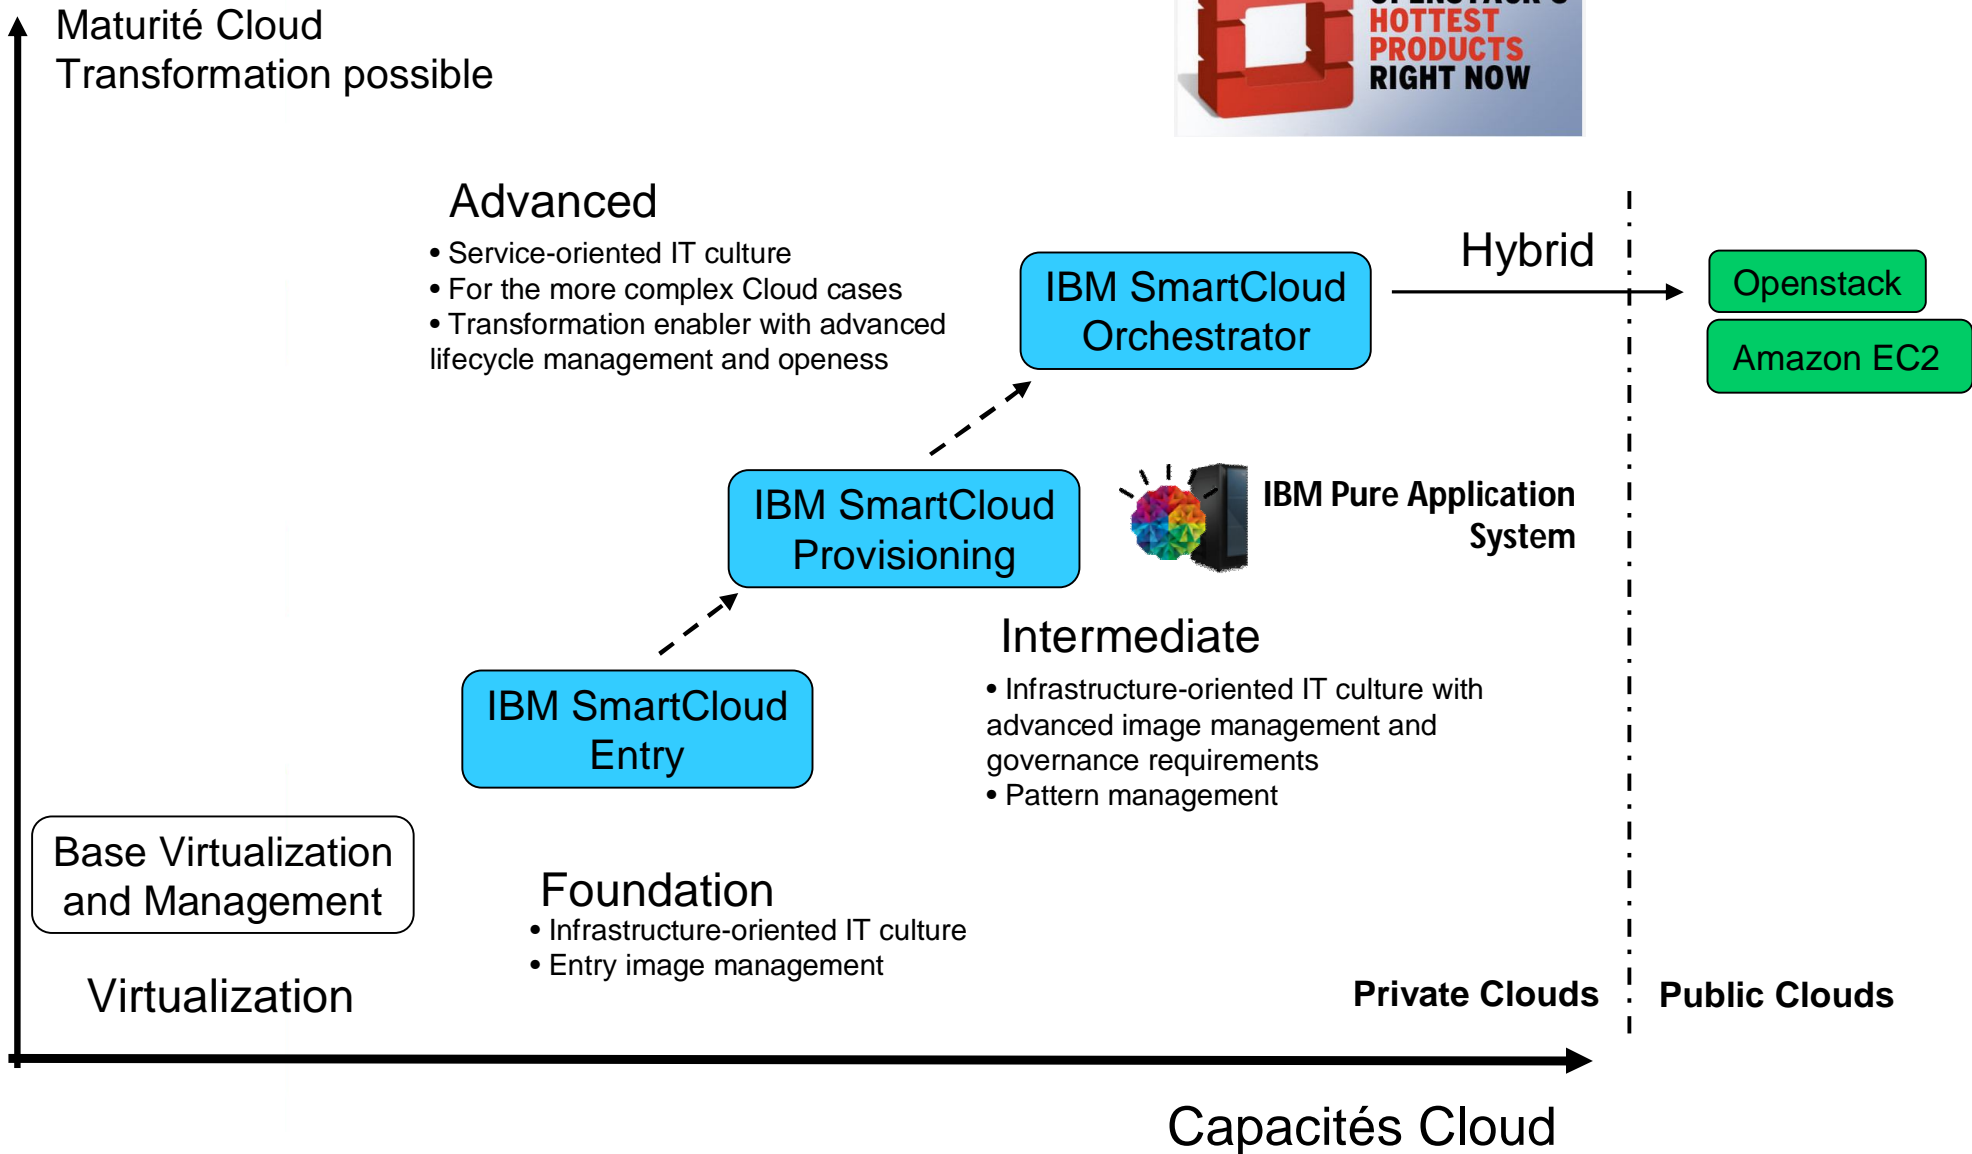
Maturité Cloud
Transformation possible

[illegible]
HOTTEST
PRODUCTS
RIGHT NOW

Advanced
• Service-oriented IT culture
• For the more complex Cloud cases
• Transformation enabler with advanced lifecycle management and openess

IBM SmartCloud Orchestrator

Hybrid

Openstack

Amazon EC2

IBM SmartCloud Provisioning

IBM Pure Application System

Intermediate
• Infrastructure-oriented IT culture with advanced image management and governance requirements
• Pattern management

IBM SmartCloud Entry

Base Virtualization and Management

Foundation
• Infrastructure-oriented IT culture
• Entry image management

Virtualization

Private Clouds

Public Clouds

Capacités Cloud